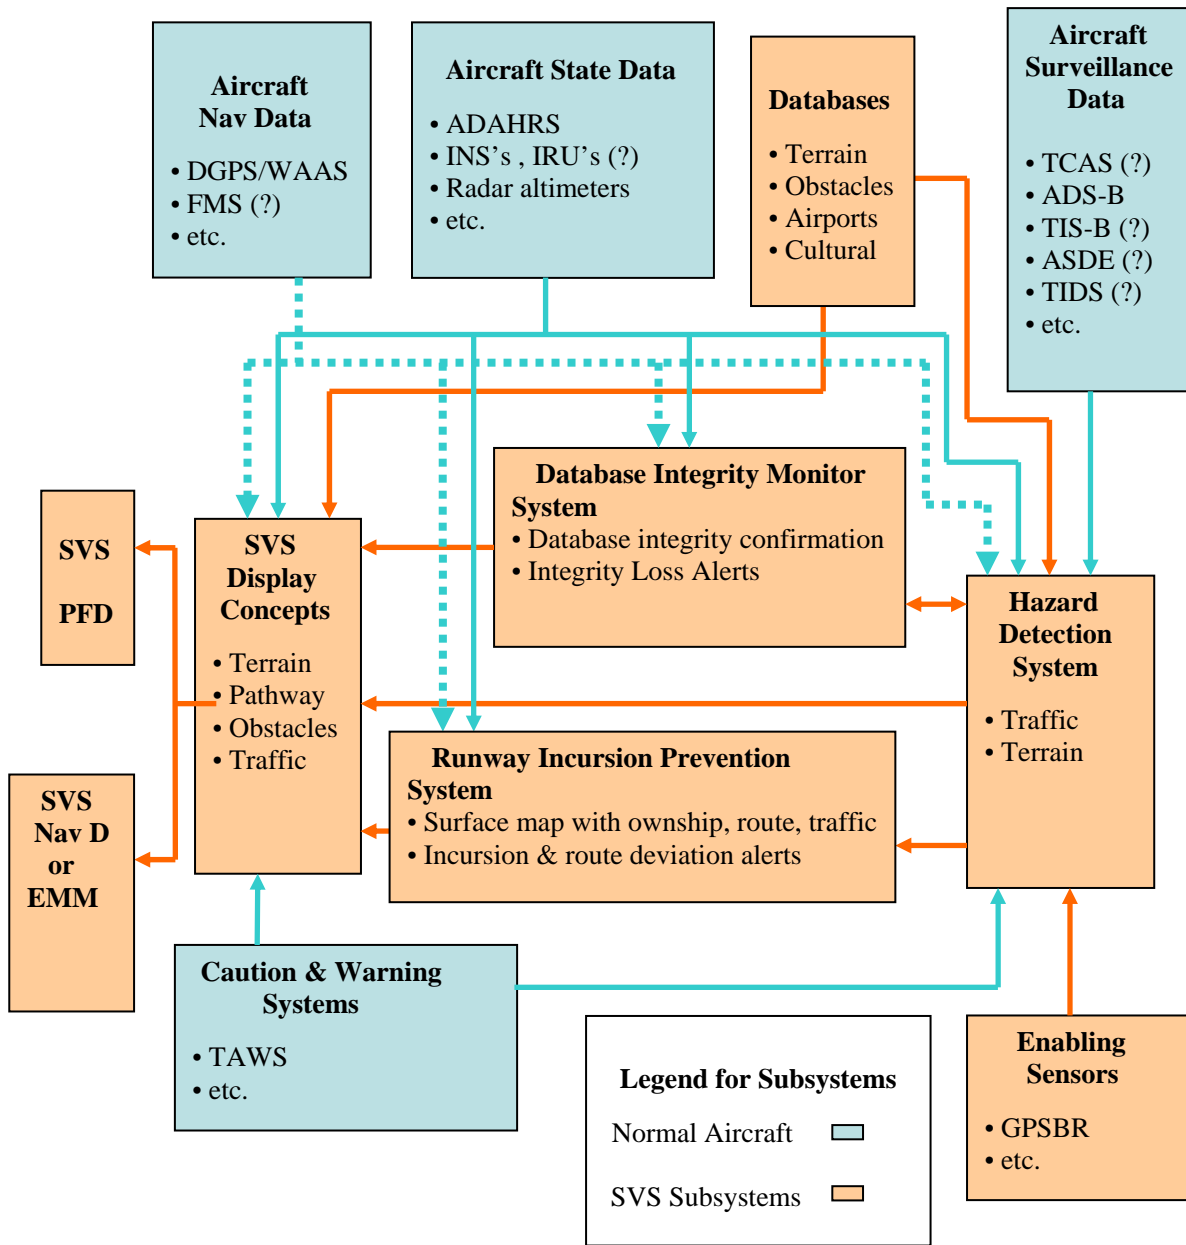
**Aircraft Nav Data**
• DGPS/WAAS
• FMS (?)
• etc.

**Aircraft State Data**
• ADAHRS
• INS's , IRU's (?)
• Radar altimeters
• etc.

**Databases**
• Terrain
• Obstacles
• Airports
• Cultural

**Aircraft Surveillance Data**
• TCAS (?)
• ADS-B
• TIS-B (?)
• ASDE (?)
• TIDS (?)
• etc.

**Database Integrity Monitor System**
• Database integrity confirmation
• Integrity Loss Alerts

**SVS PFD**

**SVS Display Concepts**
• Terrain
• Pathway
• Obstacles
• Traffic

**Hazard Detection System**
• Traffic
• Terrain

**SVS Nav D or EMM**

**Runway Incursion Prevention System**
• Surface map with ownship, route, traffic
• Incursion & route deviation alerts

**Caution & Warning Systems**
• TAWS
• etc.

**Legend for Subsystems**
Normal Aircraft
SVS Subsystems

**Enabling Sensors**
• GPSBR
• etc.